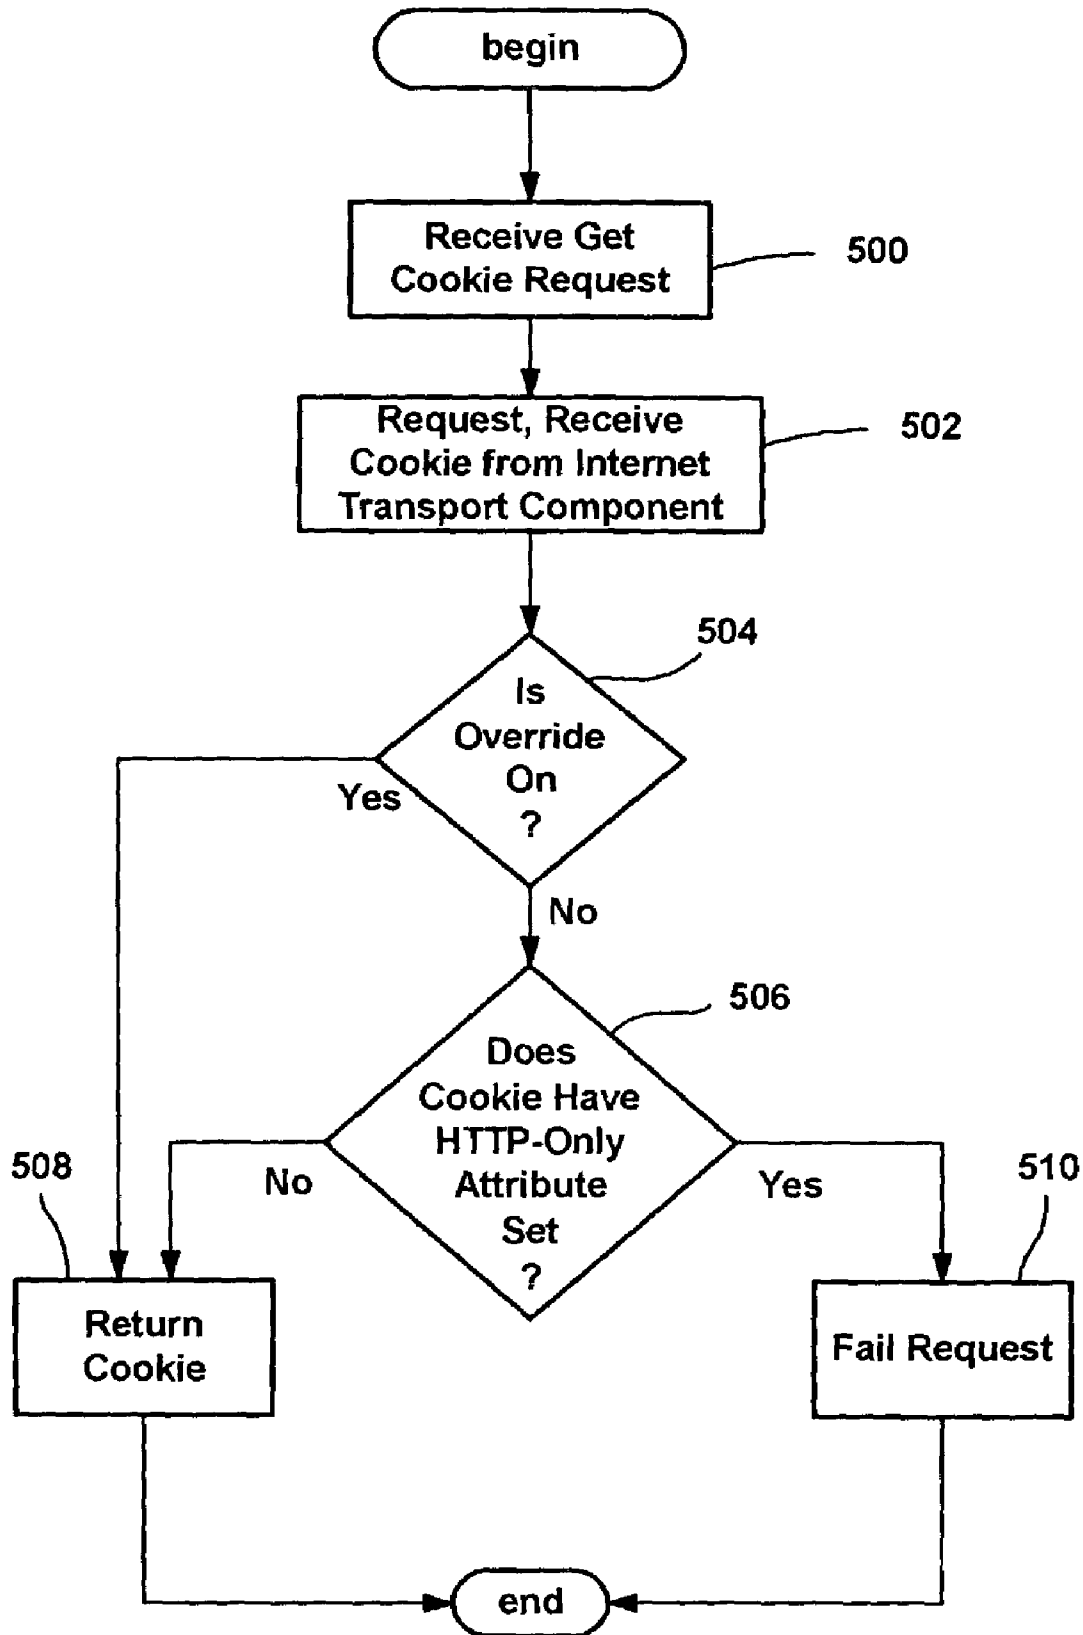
begin

Receive Get Cookie Request

500

Request, Receive Cookie from Internet Transport Component

502

504

Is Override On ?

Yes

No

506

Does Cookie Have HTTP-Only Attribute Set ?

No

Yes

508

510

Return Cookie

Fail Request

end